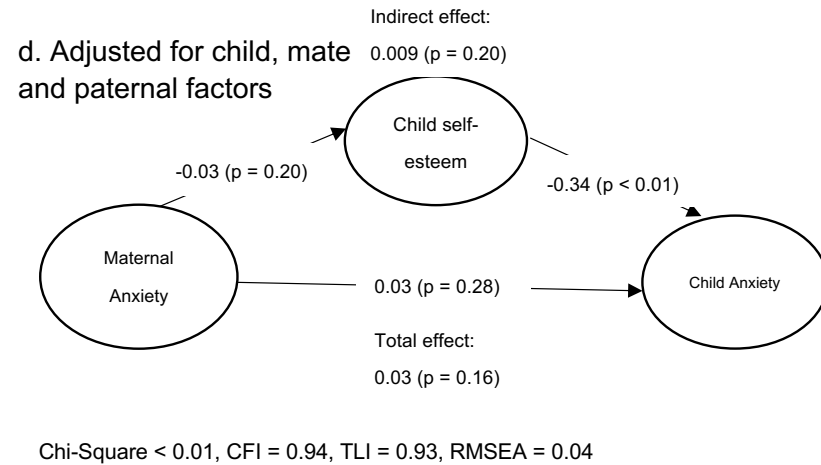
Indirect effect:

d. Adjusted for child, mate and paternal factors

0.009 (p = 0.20)

Child self-esteem

-0.03 (p = 0.20)

-0.34 (p < 0.01)

Maternal Anxiety

0.03 (p = 0.28)

Child Anxiety

Total effect:

0.03 (p = 0.16)

Chi-Square < 0.01, CFI = 0.94, TLI = 0.93, RMSEA = 0.04